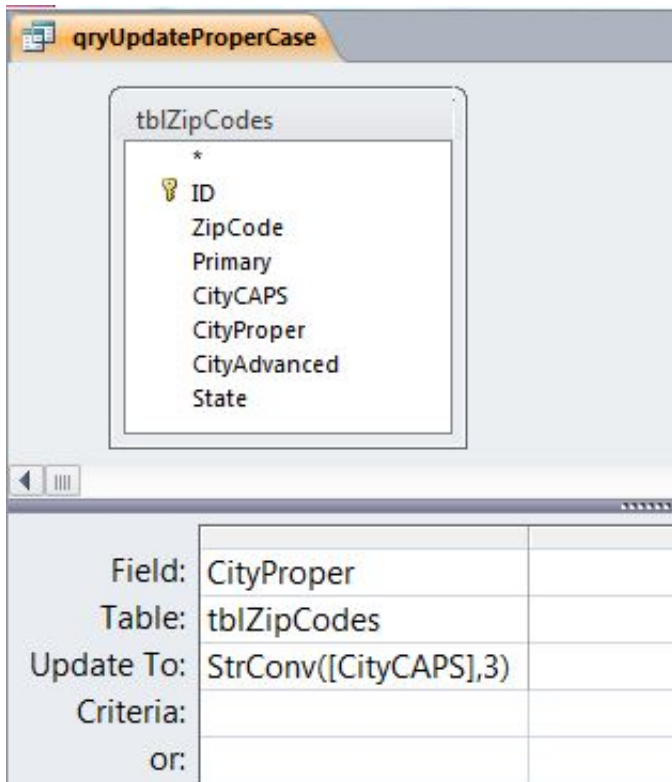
qryUpdateProperCase

tblZipCodes
*
ID
ZipCode
Primary
CityCAPS
CityProper
CityAdvanced
State

| | |
|---|---|
| Field: | CityProper |
| Table: | tblZipCodes |
| Update To: | StrConv([CityCAPS],3) |
| Criteria: | |
| or: | |